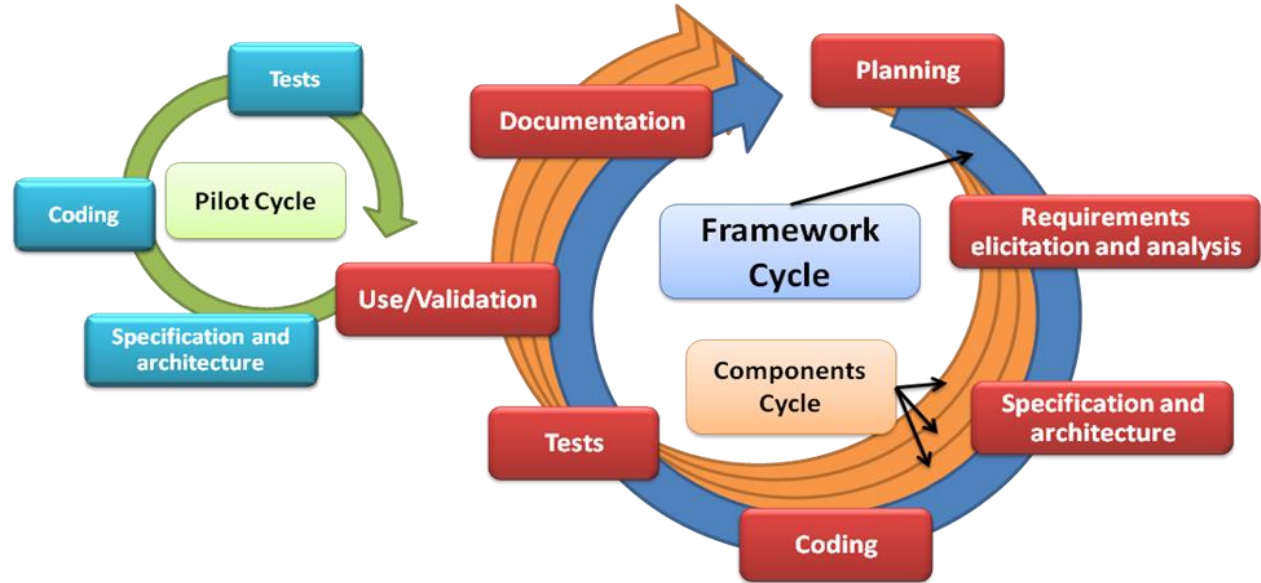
Tests

Pilot Cycle

Coding

Specification and architecture

Documentation

Planning

Framework Cycle

Requirements elicitation and analysis

Use/Validation

Components Cycle

Specification and architecture

Tests

Coding